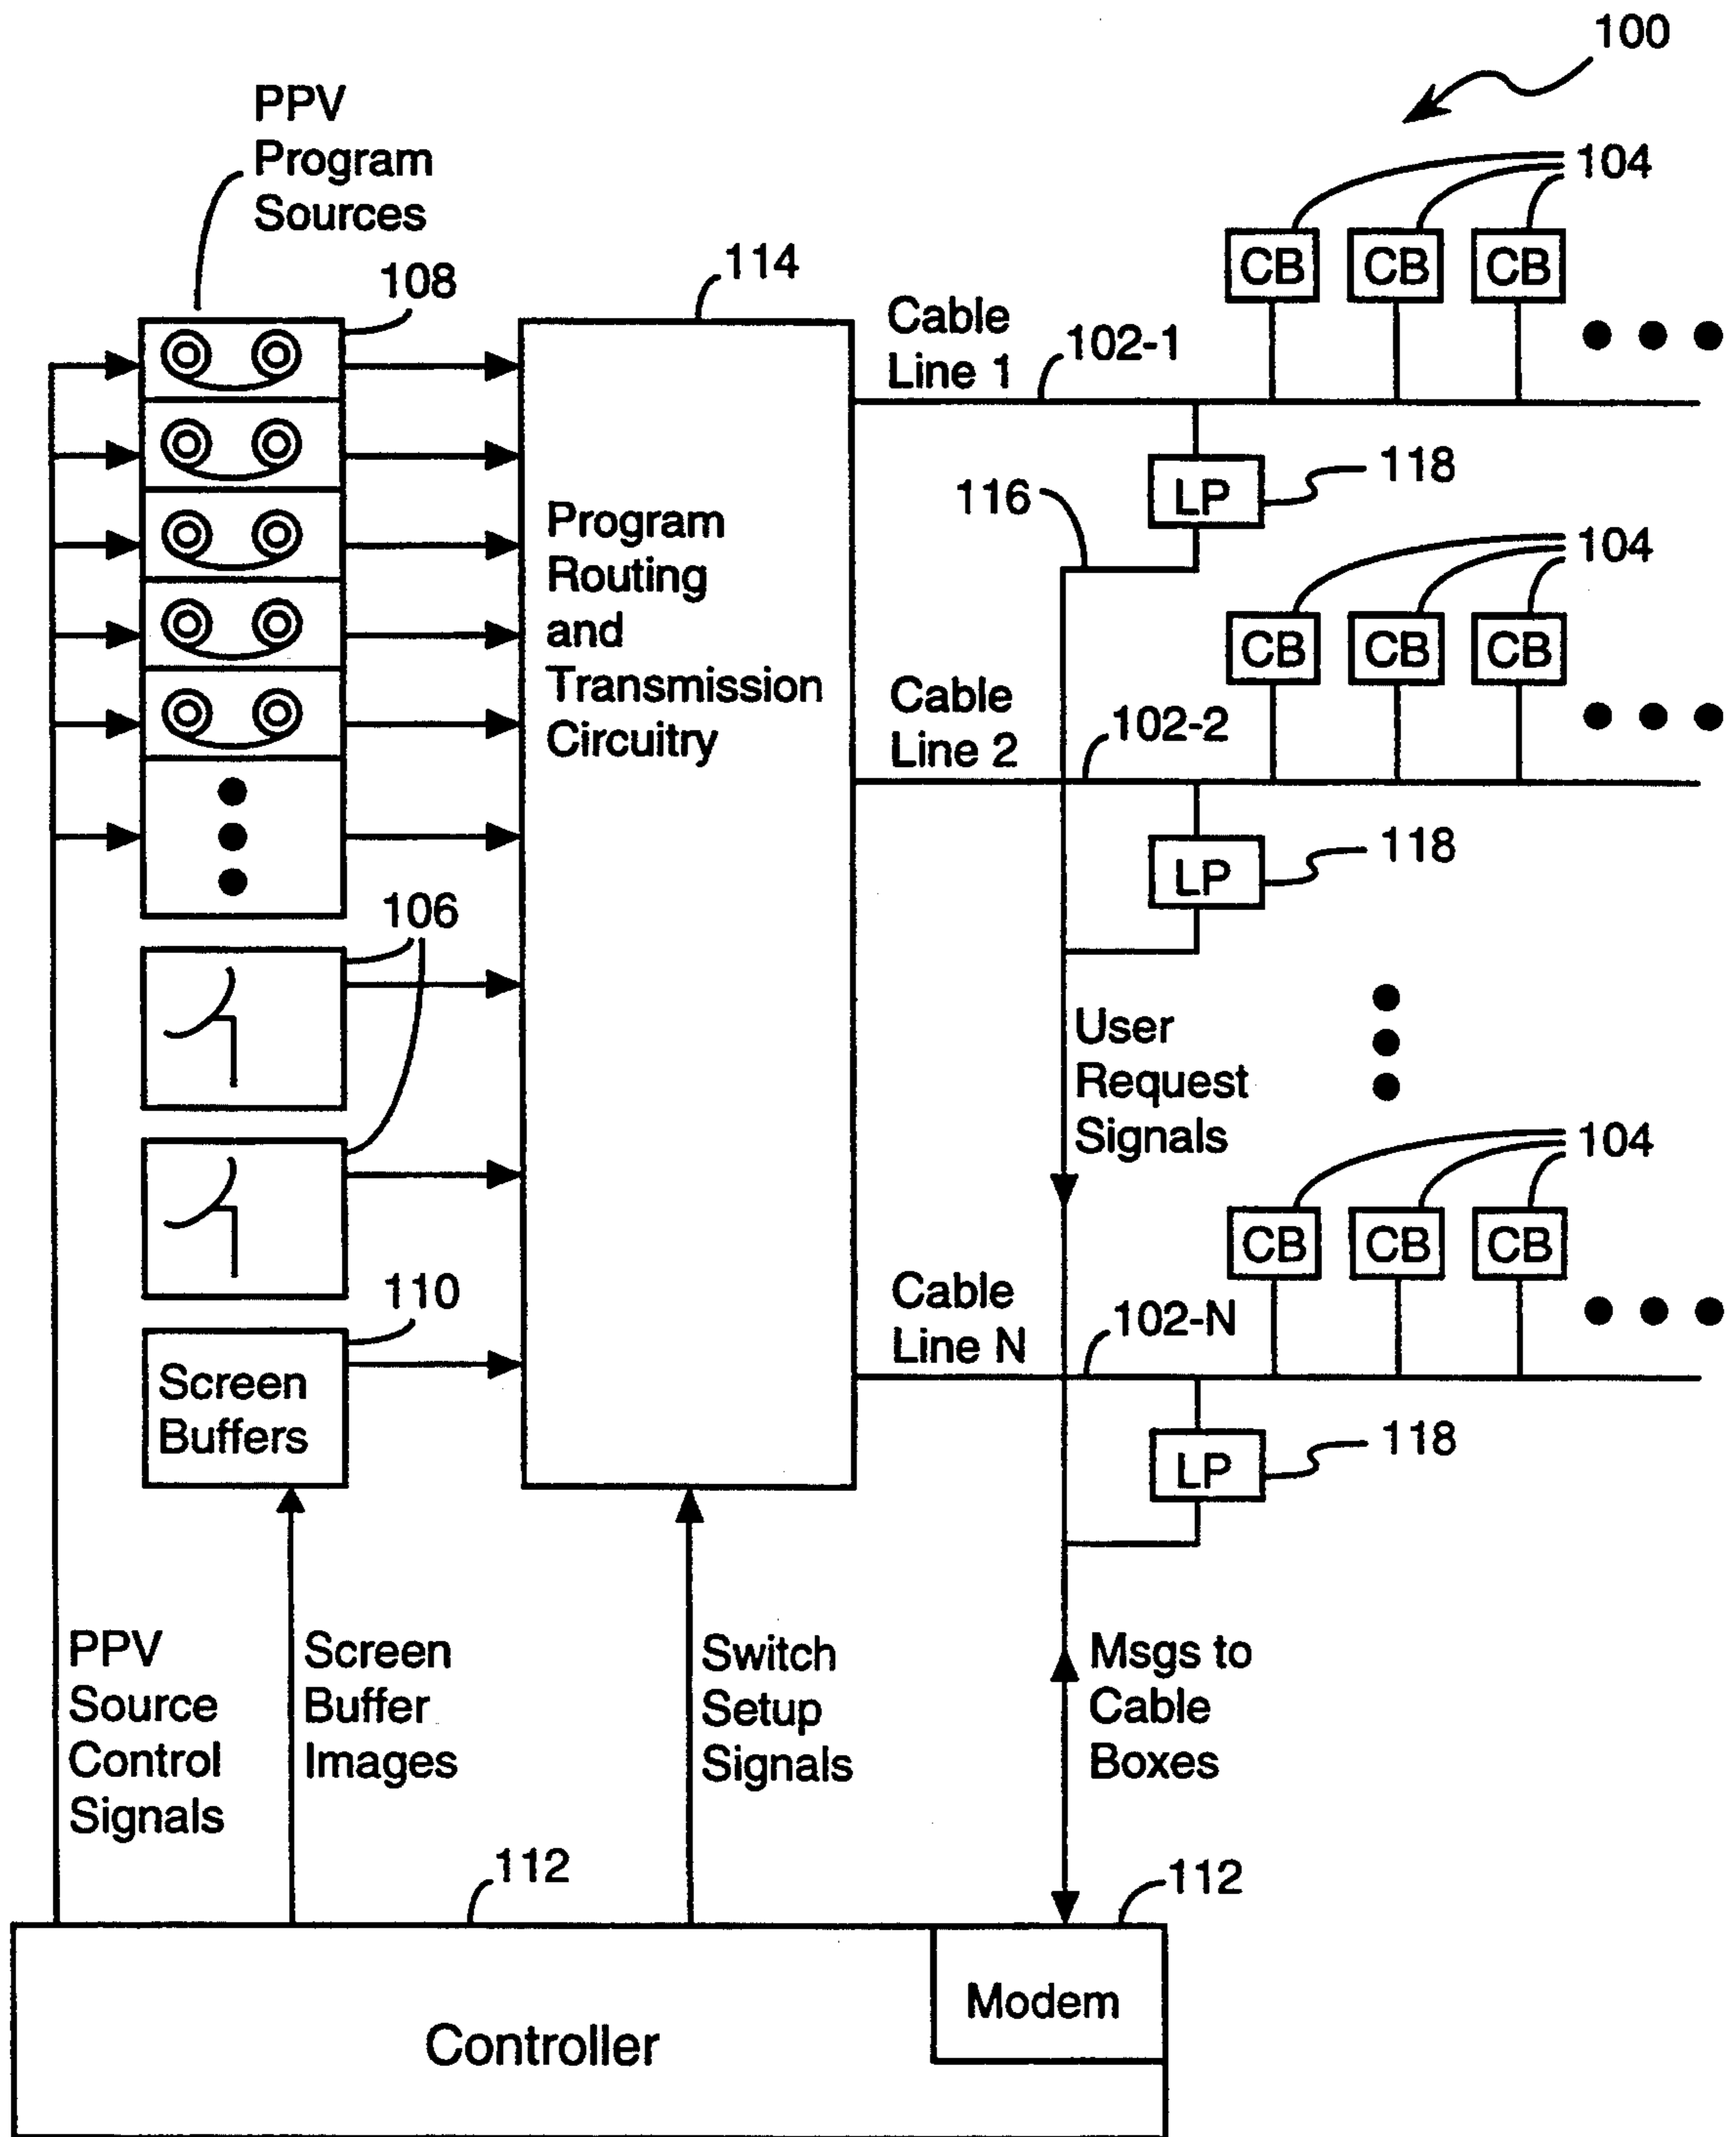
100

PPV Program Sources

108

114

104

CB CB CB

Cable Line 1

102-1

Program Routing and Transmission Circuitry

116

LP

118

104

CB CB CB

Cable Line 2

102-2

LP

118

106

User Request Signals

104

CB CB CB

Cable Line N

102-N

110

Screen Buffers

LP

118

PPV Source Control Signals

Screen Buffer Images

Switch Setup Signals

Msgs to Cable Boxes

112

112

Modem

Controller